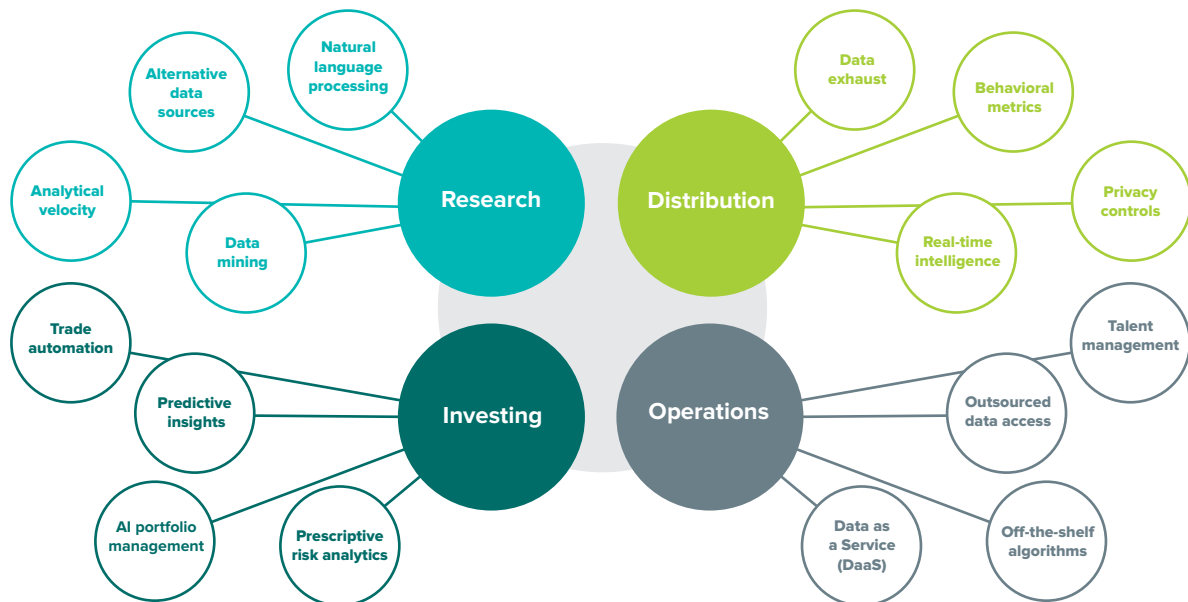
Research

Natural language processing

Alternative data sources

Analytical velocity

Data mining

Distribution

Data exhaust

Behavioral metrics

Privacy controls

Real-time intelligence

Investing

Trade automation

Predictive insights

AI portfolio management

Prescriptive risk analytics

Operations

Talent management

Outsourced data access

Off-the-shelf algorithms

Data as a Service (DaaS)